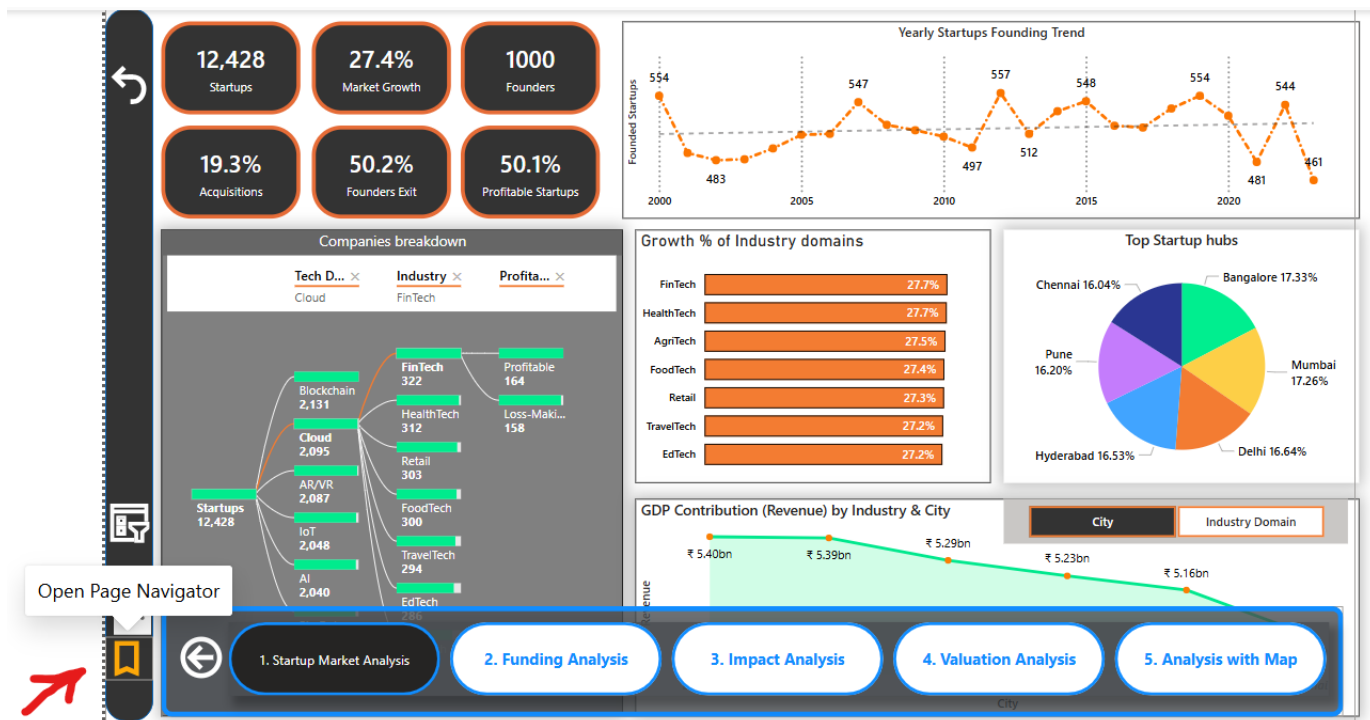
12,428
Startups

27.4%
Market Growth

1000
Founders

19.3%
Acquisitions

50.2%
Founders Exit

50.1%
Profitable Startups

Yearly Startups Founding Trend

Founded Startups

554, 483, 547, 557, 497, 512, 548, 554, 481, 544, 461

2000 2005 2010 2015 2020

Companies breakdown

Tech D... × Cloud
Industry × FinTech
Profita... ×

Startups 12,428
Blockchain 2,131
Cloud 2,095
AR/VR 2,087
IoT 2,048
AI 2,040
FinTech 322
HealthTech 312
Retail 303
FoodTech 300
TravelTech 294
EdTech 286
Profitable 164
Loss-Maki... 158

Growth % of Industry domains

| | |
|---|---|
| FinTech | 27.7% |
| HealthTech | 27.7% |
| AgriTech | 27.5% |
| FoodTech | 27.4% |
| Retail | 27.3% |
| TravelTech | 27.2% |
| EdTech | 27.2% |

Top Startup hubs

Chennai 16.04%
Bangalore 17.33%
Pune 16.20%
Mumbai 17.26%
Hyderabad 16.53%
Delhi 16.64%

GDP Contribution (Revenue) by Industry & City

City
Industry Domain

₹ 5.40bn
₹ 5.39bn
₹ 5.29bn
₹ 5.23bn
₹ 5.16bn

Revenue

City

Open Page Navigator

1. Startup Market Analysis
2. Funding Analysis
3. Impact Analysis
4. Valuation Analysis
5. Analysis with Map